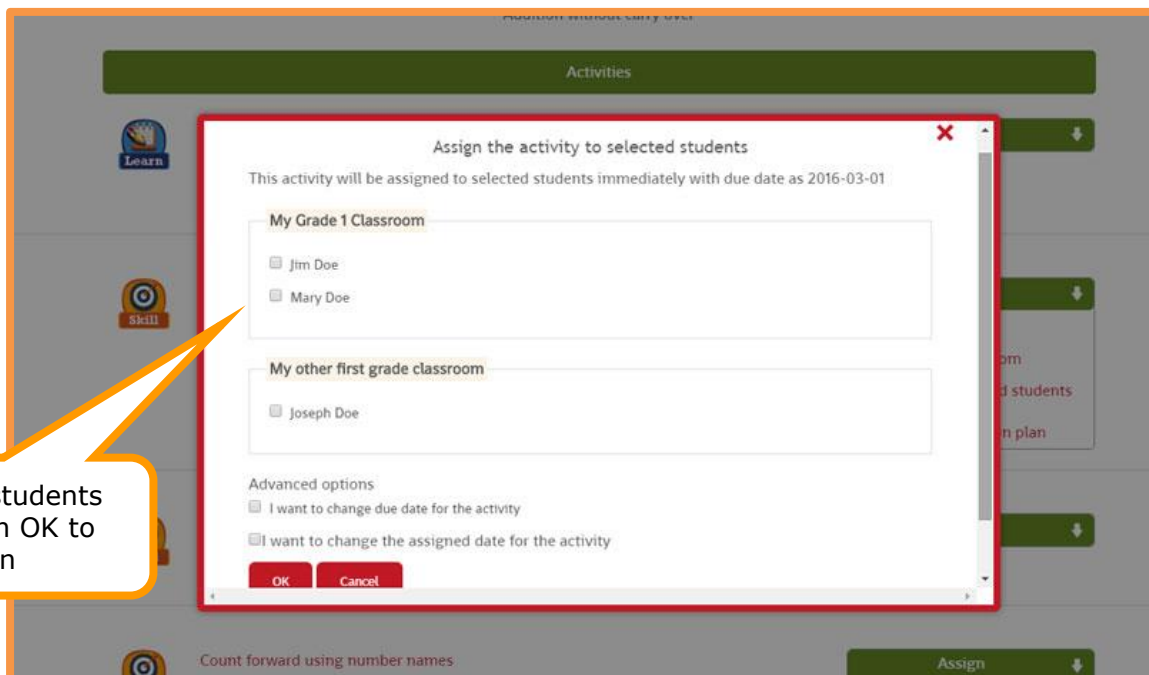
Addition without carry over

Activities

Learn

Assign the activity to selected students

This activity will be assigned to selected students immediately with due date as 2016-03-01

My Grade 1 Classroom

Jim Doe

Mary Doe

Skill

My other first grade classroom

Joseph Doe

om

d students

n plan

tudents
n OK to
n

Advanced options

I want to change due date for the activity

I want to change the assigned date for the activity

OK

Cancel

Count forward using number names

Assign